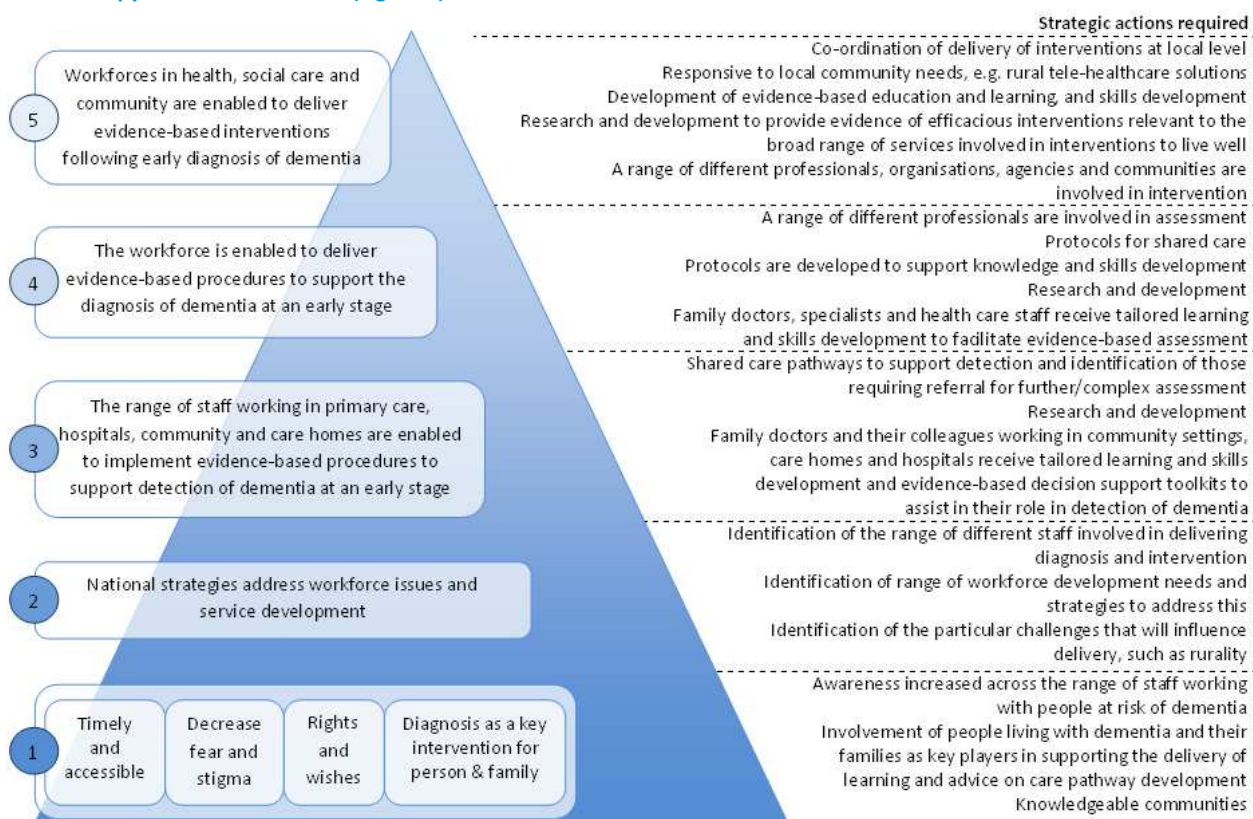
Strategic actions required

5 Workforces in health, social care and community are enabled to deliver evidence-based interventions following early diagnosis of dementia

Co-ordination of delivery of interventions at local level
Responsive to local community needs, e.g. rural tele-healthcare solutions
Development of evidence-based education and learning, and skills development
Research and development to provide evidence of efficacious interventions relevant to the broad range of services involved in interventions to live well
A range of different professionals, organisations, agencies and communities are involved in intervention

4 The workforce is enabled to deliver evidence-based procedures to support the diagnosis of dementia at an early stage

A range of different professionals are involved in assessment
Protocols for shared care
Protocols are developed to support knowledge and skills development
Research and development
Family doctors, specialists and health care staff receive tailored learning and skills development to facilitate evidence-based assessment

3 The range of staff working in primary care, hospitals, community and care homes are enabled to implement evidence-based procedures to support detection of dementia at an early stage

Shared care pathways to support detection and identification of those requiring referral for further/complex assessment
Research and development
Family doctors and their colleagues working in community settings, care homes and hospitals receive tailored learning and skills development and evidence-based decision support toolkits to assist in their role in detection of dementia

2 National strategies address workforce issues and service development

Identification of the range of different staff involved in delivering diagnosis and intervention
Identification of range of workforce development needs and strategies to address this
Identification of the particular challenges that will influence delivery, such as rurality

1 Timely and accessible | Decrease fear and stigma | Rights and wishes | Diagnosis as a key intervention for person & family

Awareness increased across the range of staff working with people at risk of dementia
Involvement of people living with dementia and their families as key players in supporting the delivery of learning and advice on care pathway development
Knowledgeable communities